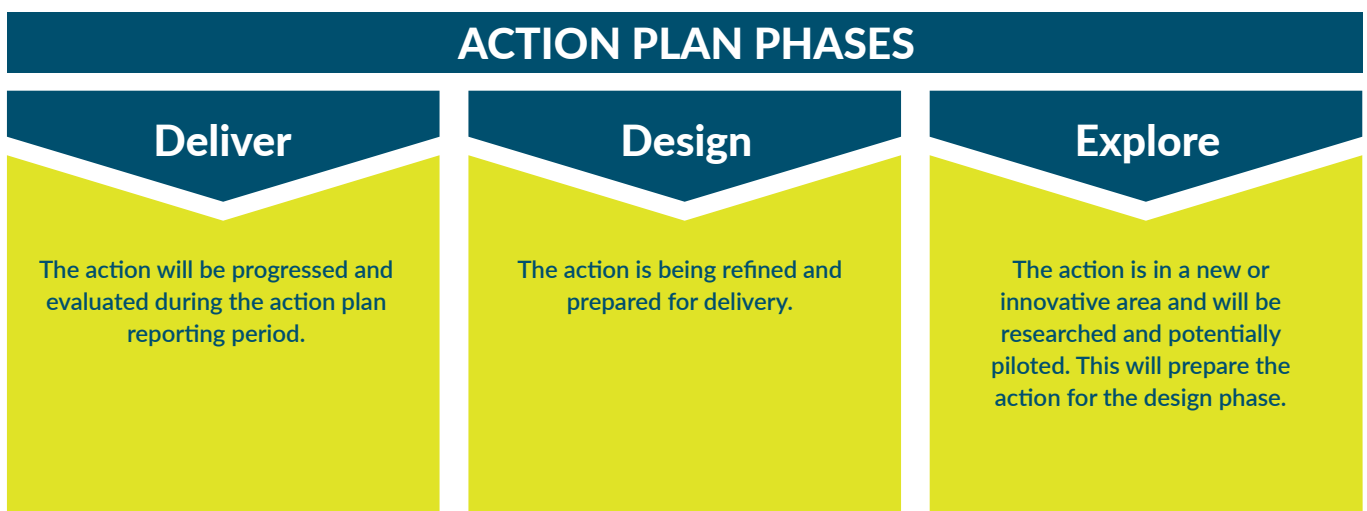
ACTION PLAN PHASES

Deliver

The action will be progressed and evaluated during the action plan reporting period.

Design

The action is being refined and prepared for delivery.

Explore

The action is in a new or innovative area and will be researched and potentially piloted. This will prepare the action for the design phase.